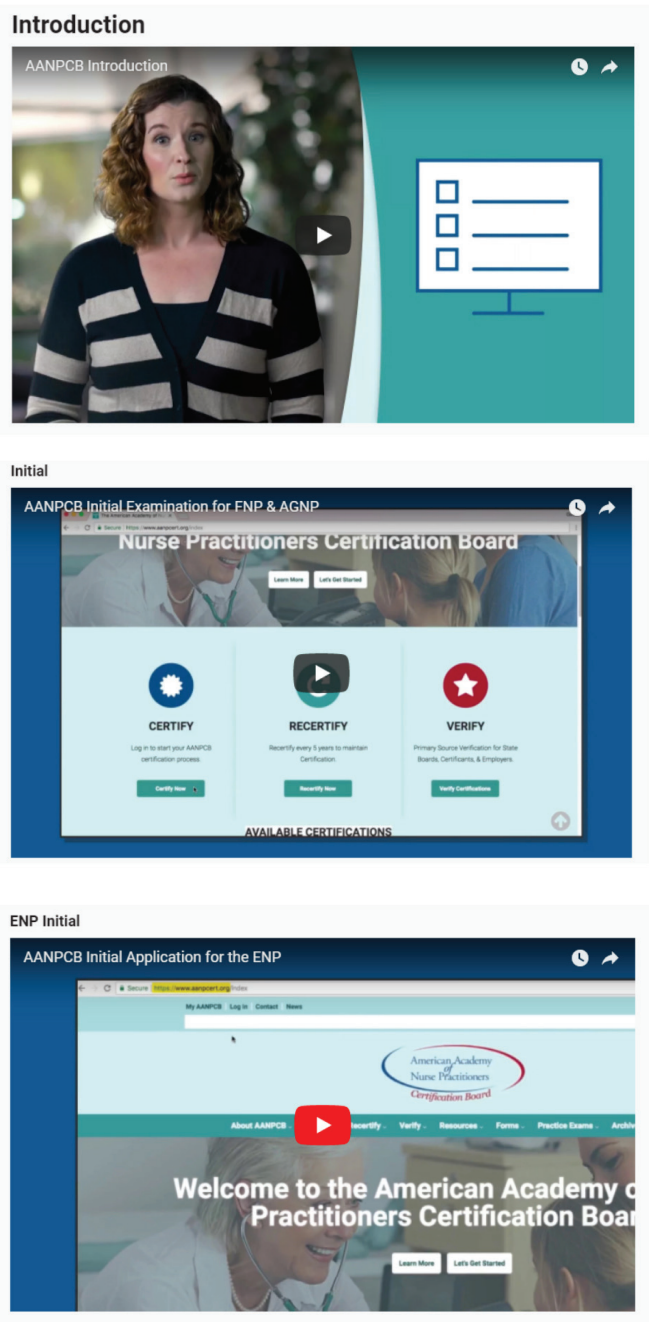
Introduction

AANPCB Introduction

Initial

AANPCB Initial Examination for FNP & AGNP

Secure https://www.aanpcert.org/index

Nurse Practitioners Certification Board

Learn More Let's Get Started

CERTIFY

Log in to start your AANPCB certification process.

Certify Now

RECERTIFY

Recertify every 5 years to maintain Certification.

Recertify Now

VERIFY

Primary Source Verification for State Boards, Certificants, & Employers.

Verify Certifications

AVAILABLE CERTIFICATIONS

ENP Initial

AANPCB Initial Application for the ENP

Secure https://www.aanpcert.org/index

My AANPCB Log in Contact News

American Academy of Nurse Practitioners Certification Board

About AANPCB Recertify Verify Resources Forms Practice Exams Archiv

Welcome to the American Academy o Practitioners Certification Boar

Learn More Let's Get Started